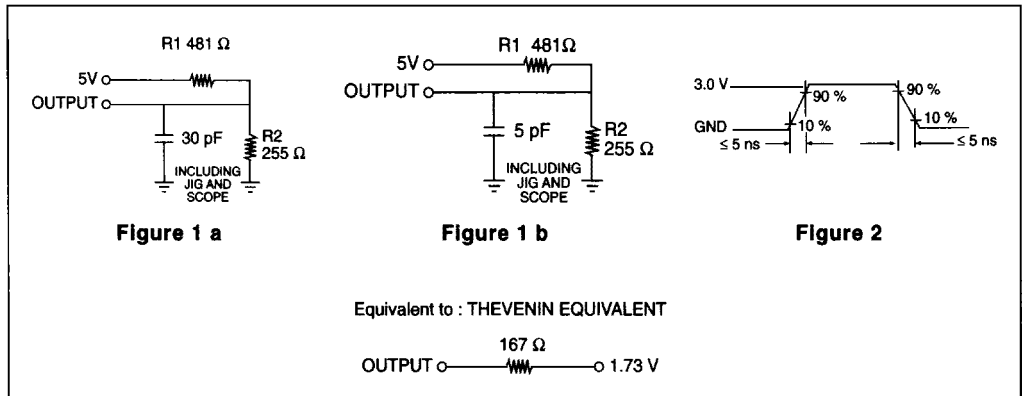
R1 481 Ω

5V

OUTPUT

30 pF

R2 255 Ω

INCLUDING JIG AND SCOPE

Figure 1 a

5V

R1 481Ω

OUTPUT

5 pF

R2 255 Ω

INCLUDING JIG AND SCOPE

Figure 1 b

3.0 V

90 %

90 %

GND

10 %

10 %

≤ 5 ns

≤ 5 ns

Figure 2

Equivalent to : THEVENIN EQUIVALENT

167 Ω

OUTPUT

1.73 V